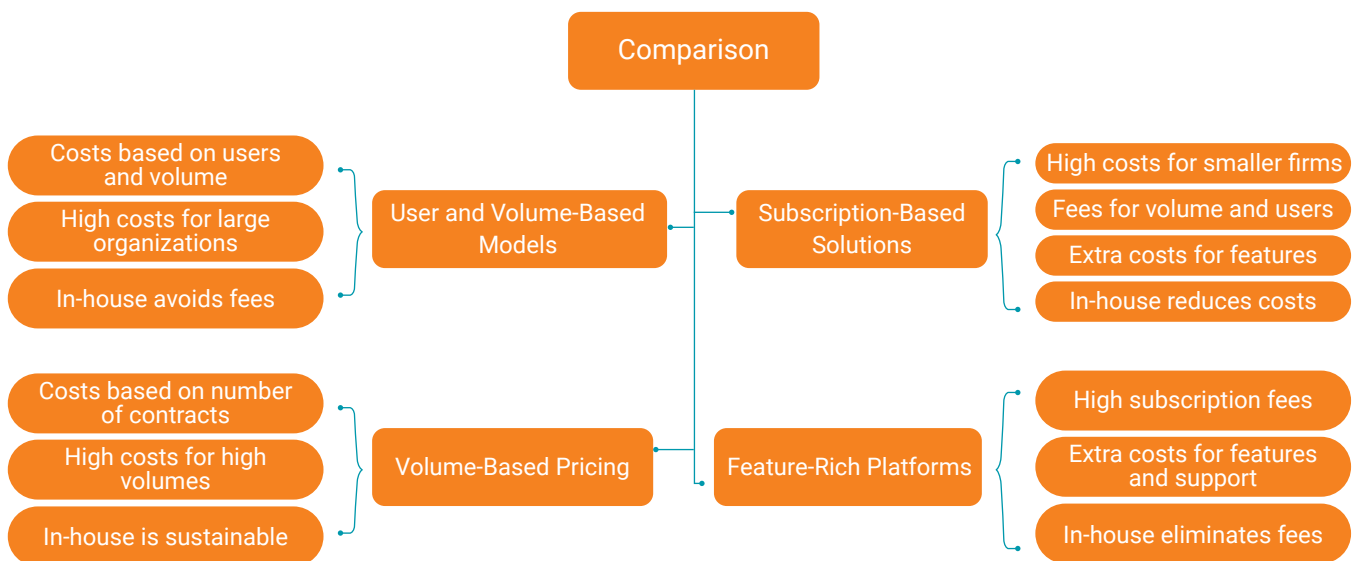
Comparison

Costs based on users and volume

High costs for large organizations

In-house avoids fees

User and Volume-Based Models

Subscription-Based Solutions

High costs for smaller firms

Fees for volume and users

Extra costs for features

In-house reduces costs

Costs based on number of contracts

High costs for high volumes

In-house is sustainable

Volume-Based Pricing

Feature-Rich Platforms

High subscription fees

Extra costs for features and support

In-house eliminates fees